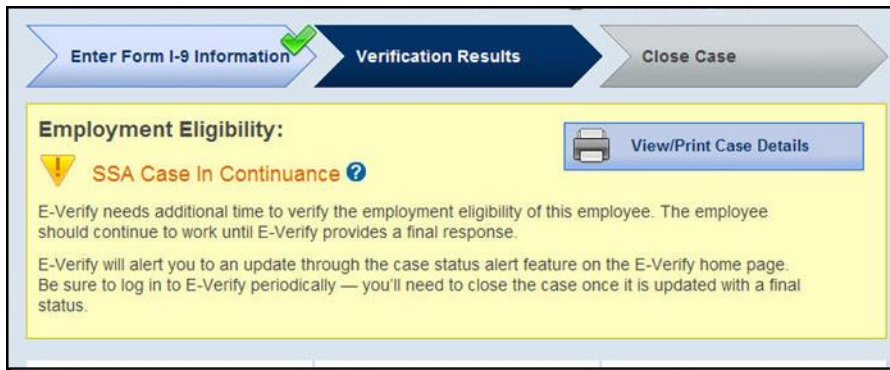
Enter Form I-9 Information

Verification Results

Close Case

Employment Eligibility:

View/Print Case Details

SSA Case In Continuance

E-Verify needs additional time to verify the employment eligibility of this employee. The employee should continue to work until E-Verify provides a final response.

E-Verify will alert you to an update through the case status alert feature on the E-Verify home page. Be sure to log in to E-Verify periodically — you'll need to close the case once it is updated with a final status.